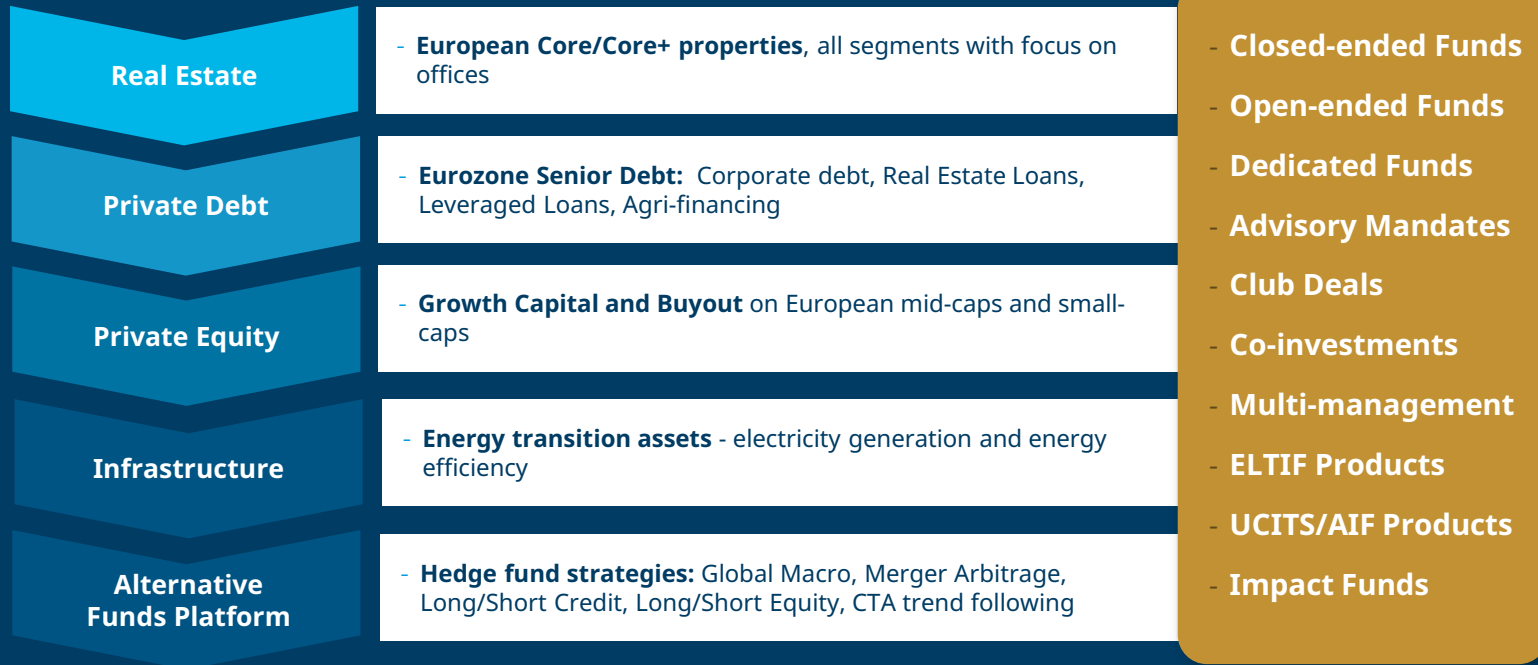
Real Estate

- **European Core/Core+ properties**, all segments with focus on offices

Private Debt

- **Eurozone Senior Debt:** Corporate debt, Real Estate Loans, Leveraged Loans, Agri-financing

Private Equity

- **Growth Capital and Buyout** on European mid-caps and small-caps

Infrastructure

- **Energy transition assets** - electricity generation and energy efficiency

Alternative Funds Platform

- **Hedge fund strategies:** Global Macro, Merger Arbitrage, Long/Short Credit, Long/Short Equity, CTA trend following

- Closed-ended Funds
- Open-ended Funds
- Dedicated Funds
- Advisory Mandates
- Club Deals
- Co-investments
- Multi-management
- ELTIF Products
- UCITS/AIF Products
- Impact Funds